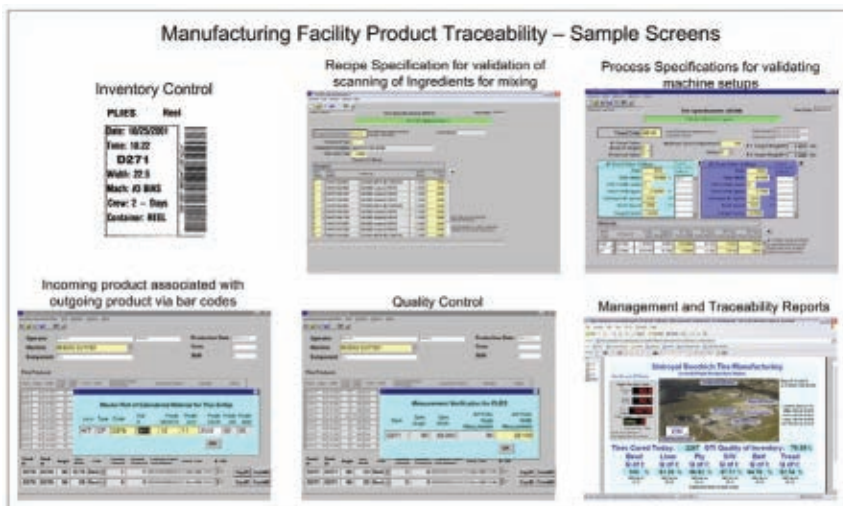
Manufacturing Facility Product Traceability – Sample Screens

Inventory Control

PLIES Reel

Date: 10/25/2001
Time: 10:22
D271
Width: 22.5
Mach: J3 BIAS
Crew: 2 – Days
Container: REEL

Recipe Specification for validation of scanning of Ingredients for mixing

Process Specifications for validating machine setups

Incoming product associated with outgoing product via bar codes

Operator
Machine
Equipment

Master Roll of Calendered Material for This Setup

Quality Control

Operator
Machine
Equipment

Measurement Verification for PLIES

Management and Traceability Reports

Uniroyal Goodrich Tire Manufacturing

Tires Cured Today: 2207 STI Quality of Inventory: 79.85%

Bead Liner Ply S/W Belt Tread